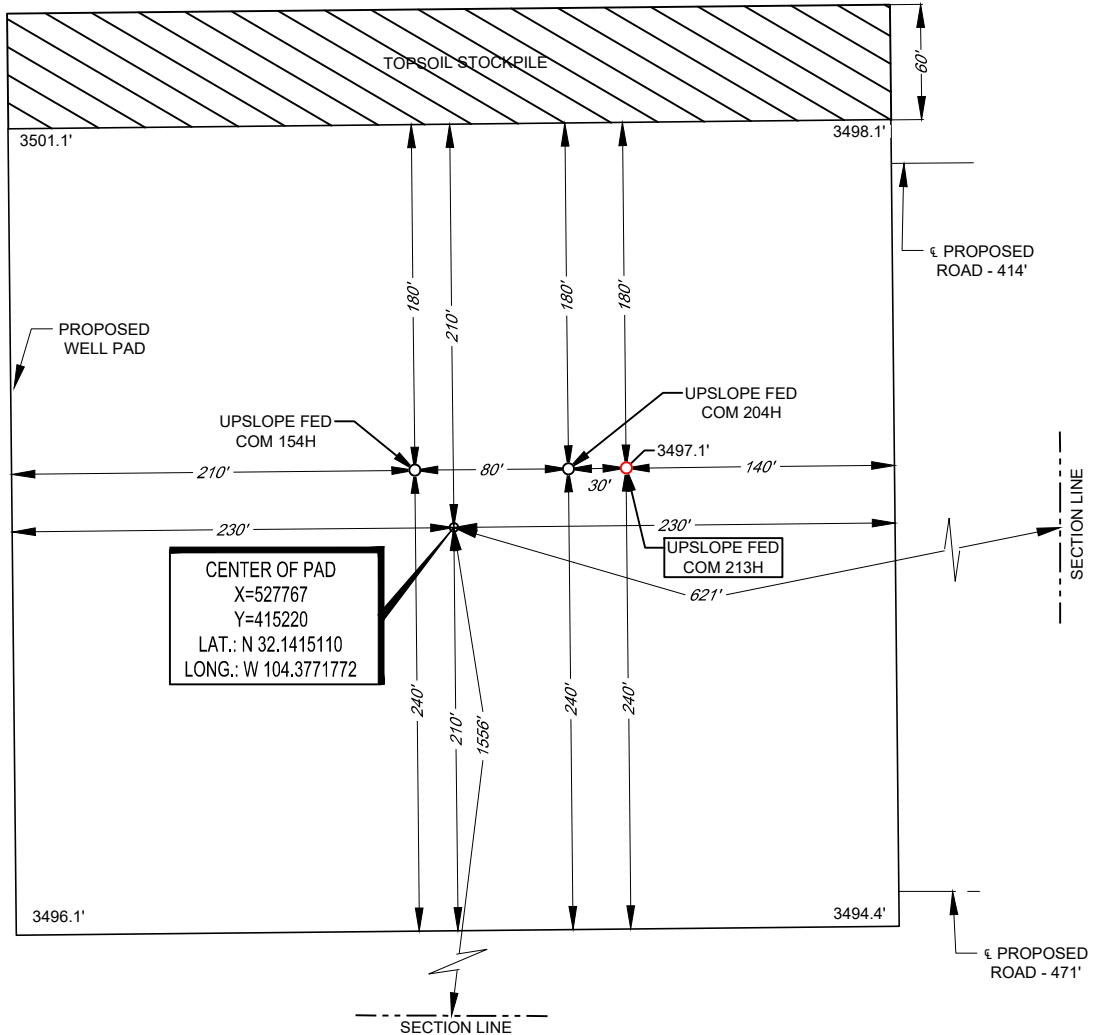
TOPSOIL STOCKPILE

60'

3501.1'

3498.1'

℄ PROPOSED ROAD - 414'

PROPOSED WELL PAD

180'

210'

180'

180'

UPSLOPE FED COM 204H

UPSLOPE FED COM 154H

3497.1'

210'

80'

30'

140'

230'

230'

UPSLOPE FED COM 213H

SECTION LINE

CENTER OF PAD
X=527767
Y=415220
LAT.: N 32.1415110
LONG.: W 104.3771772

621'

240'

210'

1556'

240'

240'

3496.1'

3494.4'

℄ PROPOSED ROAD - 471'

SECTION LINE